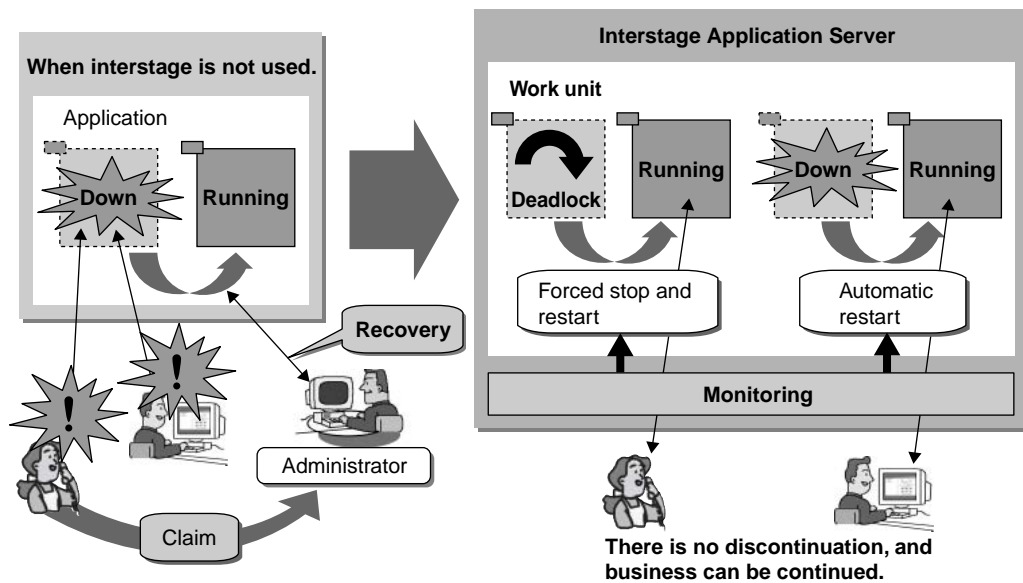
When interstage is not used.

Application

Down

Running

!

!

Recovery

Administrator

Claim

Interstage Application Server

Work unit

Deadlock

Running

Down

Running

Forced stop and restart

Automatic restart

Monitoring

There is no discontinuation, and business can be continued.